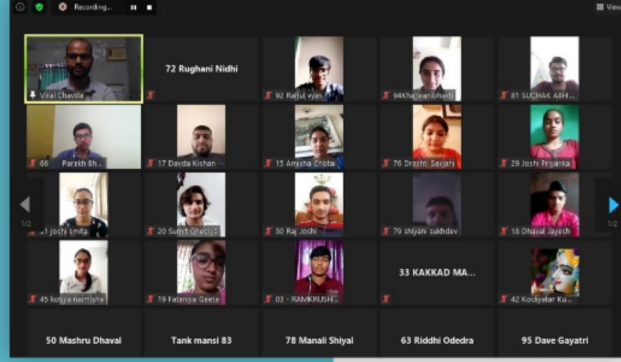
Recording...

View

Vital Chavda

72 Rughani Nidhi

92 Rahul vyas

94Khushi Dholi

81 SUCHAK ASH...

66

Paresh Bh...

17 Davda Kishan

15 Amisha Chota...

76 Drashti Sarjati

29 Joshi Priyanka

1/2

41 Joshi Smita

20 Sumit Ghodi...

30 Raj Joshi

79 shivani sukhdev

18 Dhaval Jayesh

1/2

45 kotiya barkha

19 Fafania Geeta

03 - RAMKRUSH...

33 KAKKAD MA...

42 Kodiyatar Ku...

50 Mashru Dhaval

Tank mansi 83

78 Manali Shiyal

63 Riddhi Odedra

95 Dave Gayatri